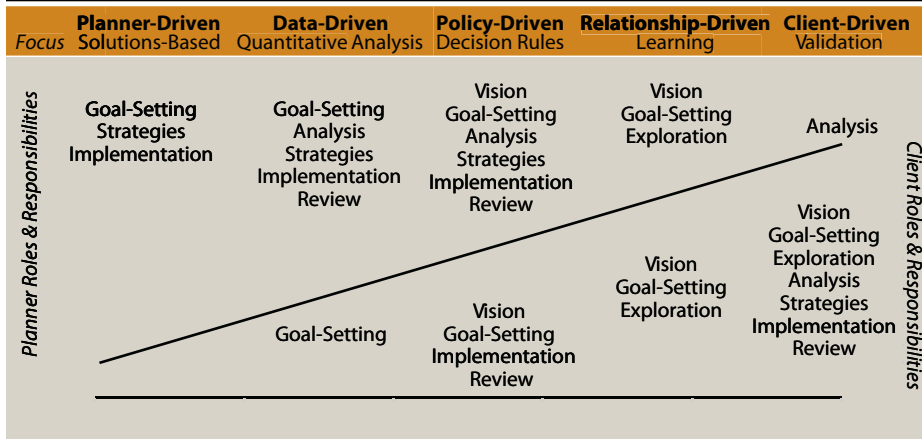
| Focus | Planner-Driven Solutions-Based | Data-Driven Quantitative Analysis | Policy-Driven Decision Rules | Relationship-Driven Learning | Client-Driven Validation |
|---|---|---|---|---|---|

Planner Roles & Responsibilities

Goal-Setting
Strategies
Implementation

Goal-Setting
Analysis
Strategies
Implementation
Review

Vision
Goal-Setting
Analysis
Strategies
Implementation
Review

Vision
Goal-Setting
Exploration

Analysis

Client Roles & Responsibilities

Goal-Setting

Vision
Goal-Setting
Implementation
Review

Vision
Goal-Setting
Exploration

Vision
Goal-Setting
Exploration
Analysis
Strategies
Implementation
Review